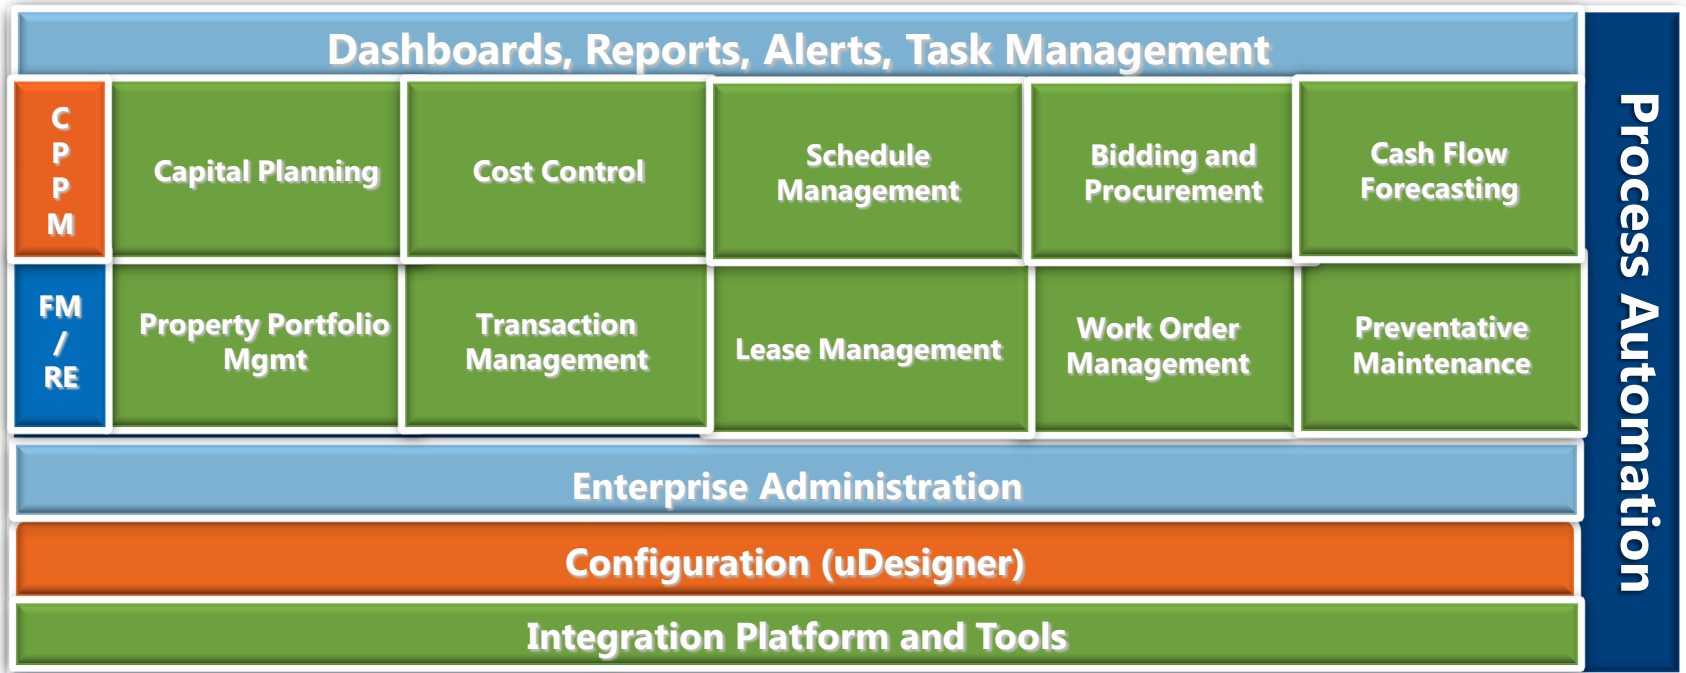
Dashboards, Reports, Alerts, Task Management

CPPM

Capital Planning

Cost Control

Schedule Management

Bidding and Procurement

Cash Flow Forecasting

FM / RE

Property Portfolio Mgmt

Transaction Management

Lease Management

Work Order Management

Preventative Maintenance

Enterprise Administration

Configuration (uDesigner)

Integration Platform and Tools

Process Automation